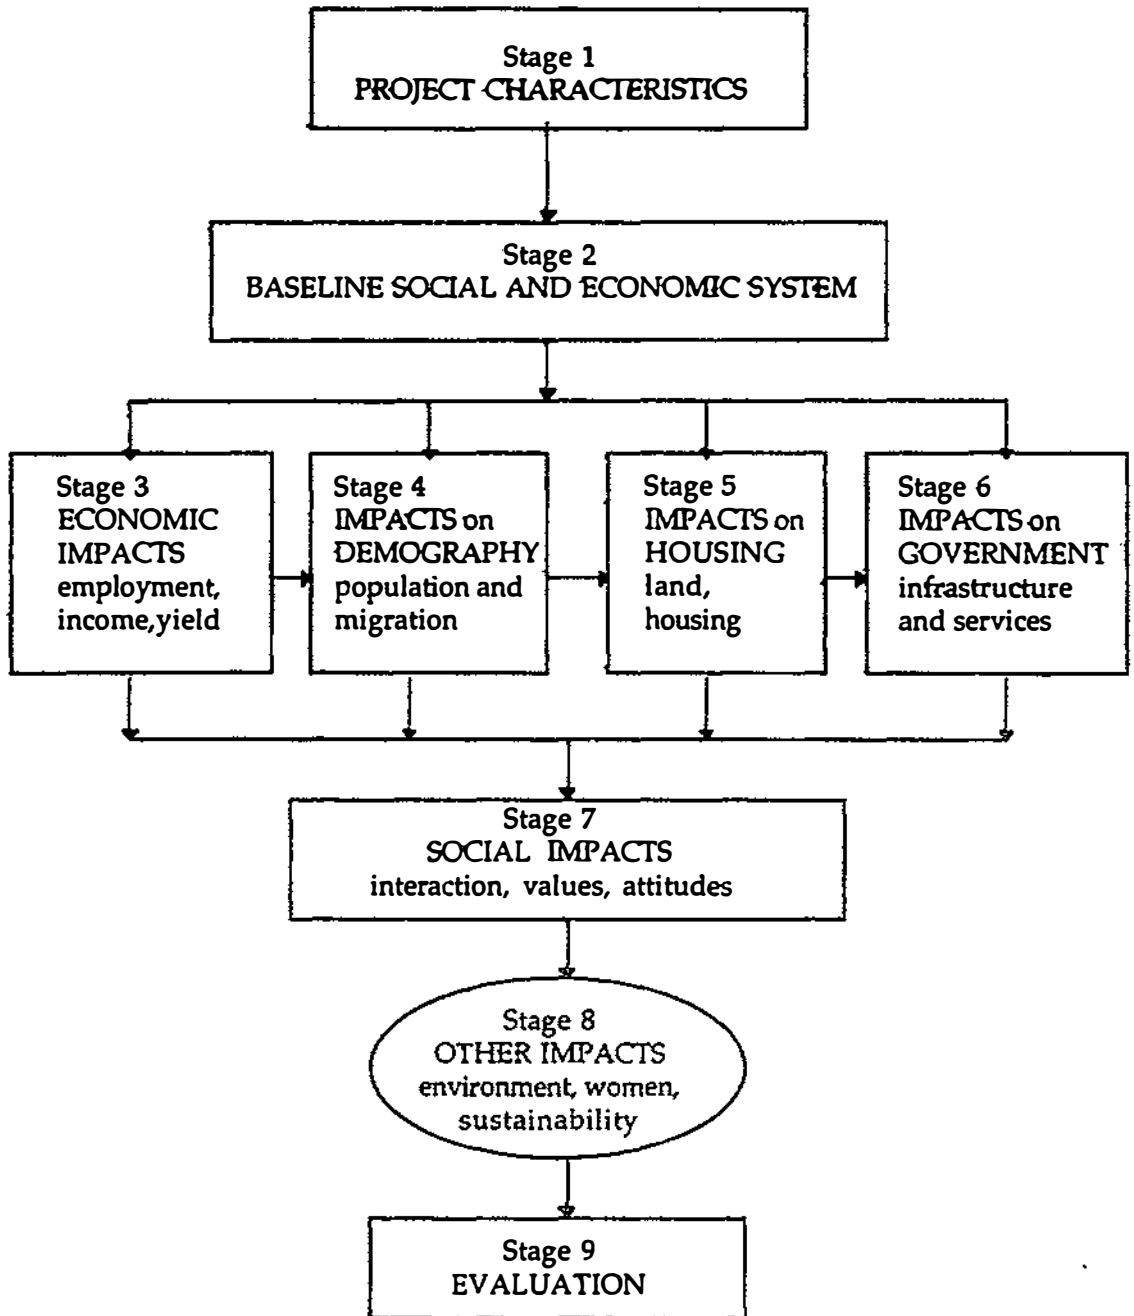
Stage 1
PROJECT CHARACTERISTICS

Stage 2
BASELINE SOCIAL AND ECONOMIC SYSTEM

Stage 3
ECONOMIC IMPACTS
employment, income,yield

Stage 4
IMPACTS on DEMOGRAPHY
population and migration

Stage 5
IMPACTS on HOUSING
land, housing

Stage 6
IMPACTS on GOVERNMENT
infrastructure and services

Stage 7
SOCIAL IMPACTS
interaction, values, attitudes

Stage 8
OTHER IMPACTS
environment, women, sustainability

Stage 9
EVALUATION